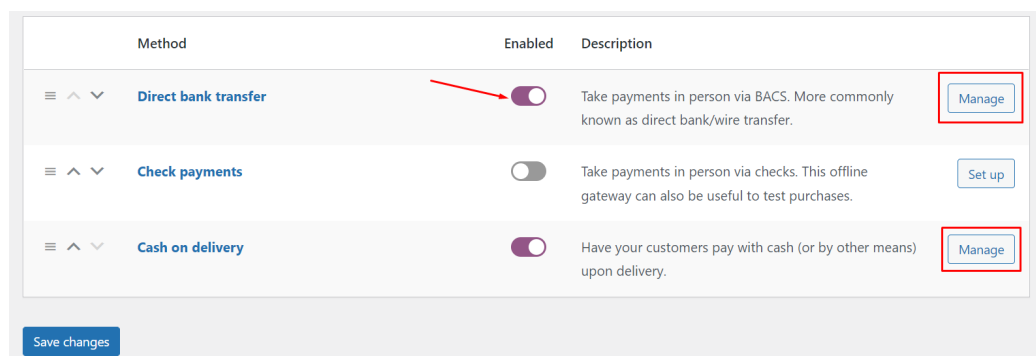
| Method | Enabled | Description | |
|---|---|---|---|
| Direct bank transfer | | Take payments in person via BACS. More commonly known as direct bank/wire transfer. | Manage |
| Check payments | | Take payments in person via checks. This offline gateway can also be useful to test purchases. | Set up |
| Cash on delivery | | Have your customers pay with cash (or by other means) upon delivery. | Manage |

Save changes